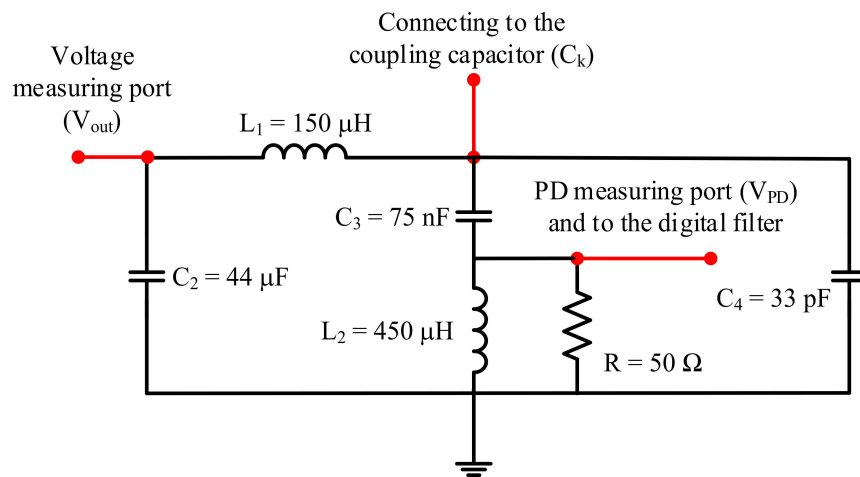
Connecting to the coupling capacitor ($C_k$)

Voltage measuring port ($V_{out}$)

$L_1 = 150\ \mu H$

$C_3 = 75$ nF

PD measuring port ($V_{PD}$) and to the digital filter

$C_2 = 44\ \mu F$

$C_4 = 33$ pF

$L_2 = 450\ \mu H$

$R = 50\ \Omega$